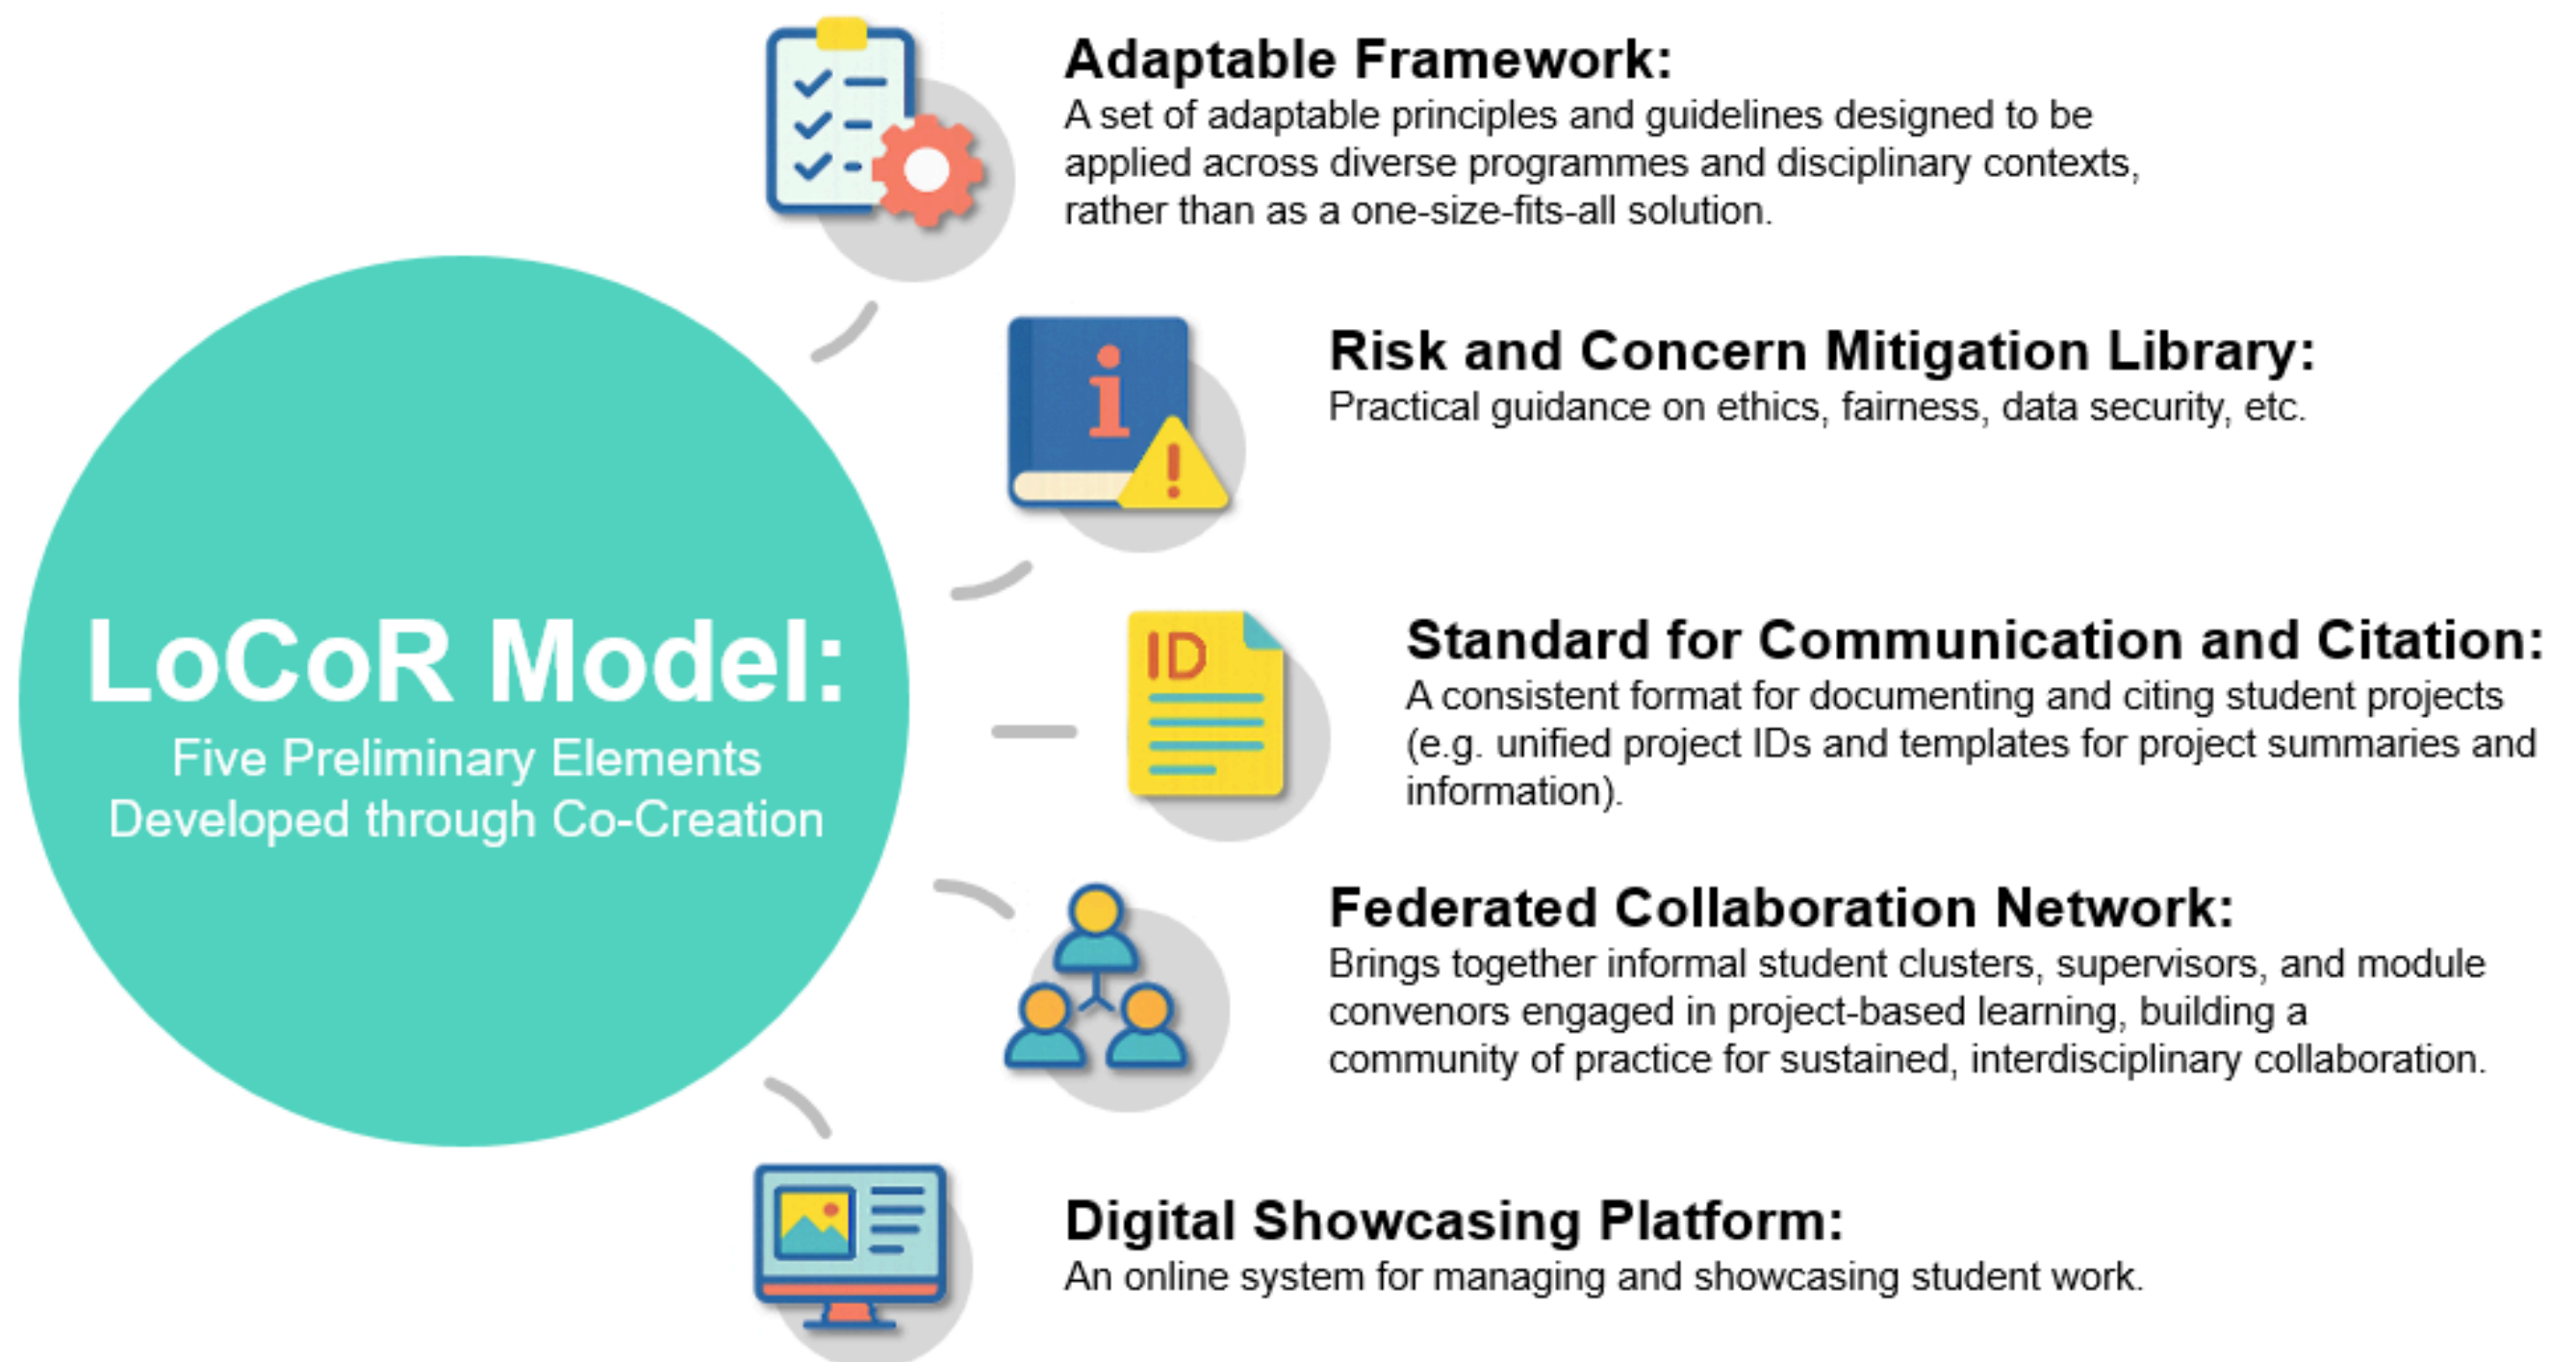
LoCoR Model:
Five Preliminary Elements Developed through Co-Creation

Adaptable Framework:
A set of adaptable principles and guidelines designed to be applied across diverse programmes and disciplinary contexts, rather than as a one-size-fits-all solution.

Risk and Concern Mitigation Library:
Practical guidance on ethics, fairness, data security, etc.

ID

Standard for Communication and Citation:
A consistent format for documenting and citing student projects (e.g. unified project IDs and templates for project summaries and information).

Federated Collaboration Network:
Brings together informal student clusters, supervisors, and module convenors engaged in project-based learning, building a community of practice for sustained, interdisciplinary collaboration.

Digital Showcasing Platform:
An online system for managing and showcasing student work.